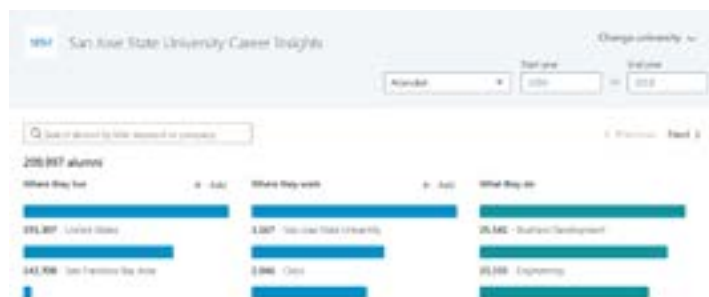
SJSU San Jose State University Career Insights

Change university

Attended

Start year

1950

End year

2018

Q Search alumni by title, keyword or company

< Previous Next >

209,897 alumni

Where they live

+ Add

Where they work

+ Add

What they do

191,307 United States

3,507 San Jose State University

25,582 Business Development

142,708 San Francisco Bay Area

2,846 Cisco

20,205 Engineering